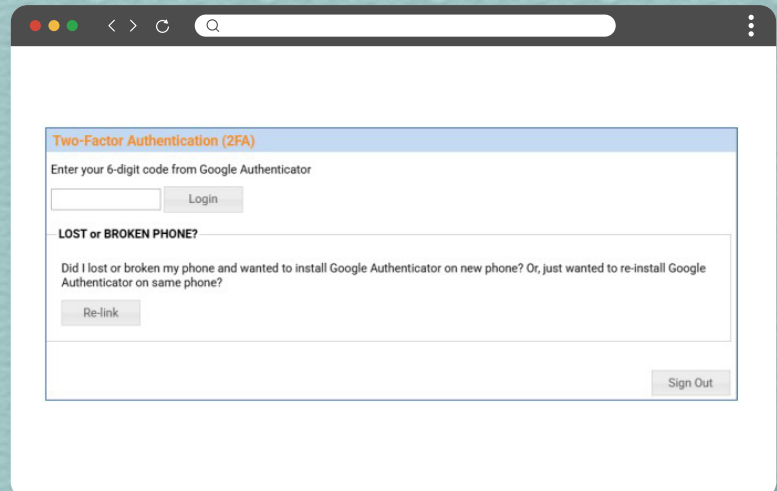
Two-Factor Authentication (2FA)

Enter your 6-digit code from Google Authenticator

Login

LOST or BROKEN PHONE?

Did I lost or broken my phone and wanted to install Google Authenticator on new phone? Or, just wanted to re-install Google Authenticator on same phone?

Re-link

Sign Out